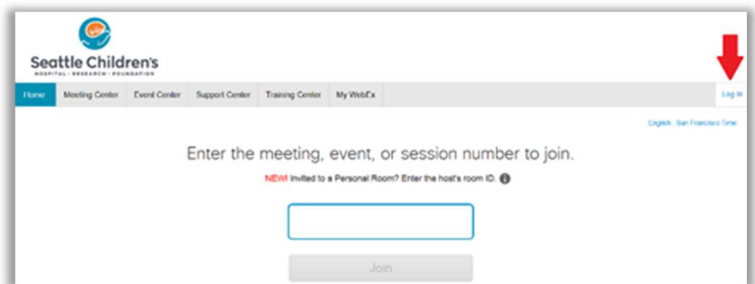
Seattle Children's
HOSPITAL • RESEARCH • FOUNDATION

Home | Meeting Center | Event Center | Support Center | Training Center | My WebEx | Log In

English : San Francisco Time

Enter the meeting, event, or session number to join.

NEW! Invited to a Personal Room? Enter the host's room ID.

Join